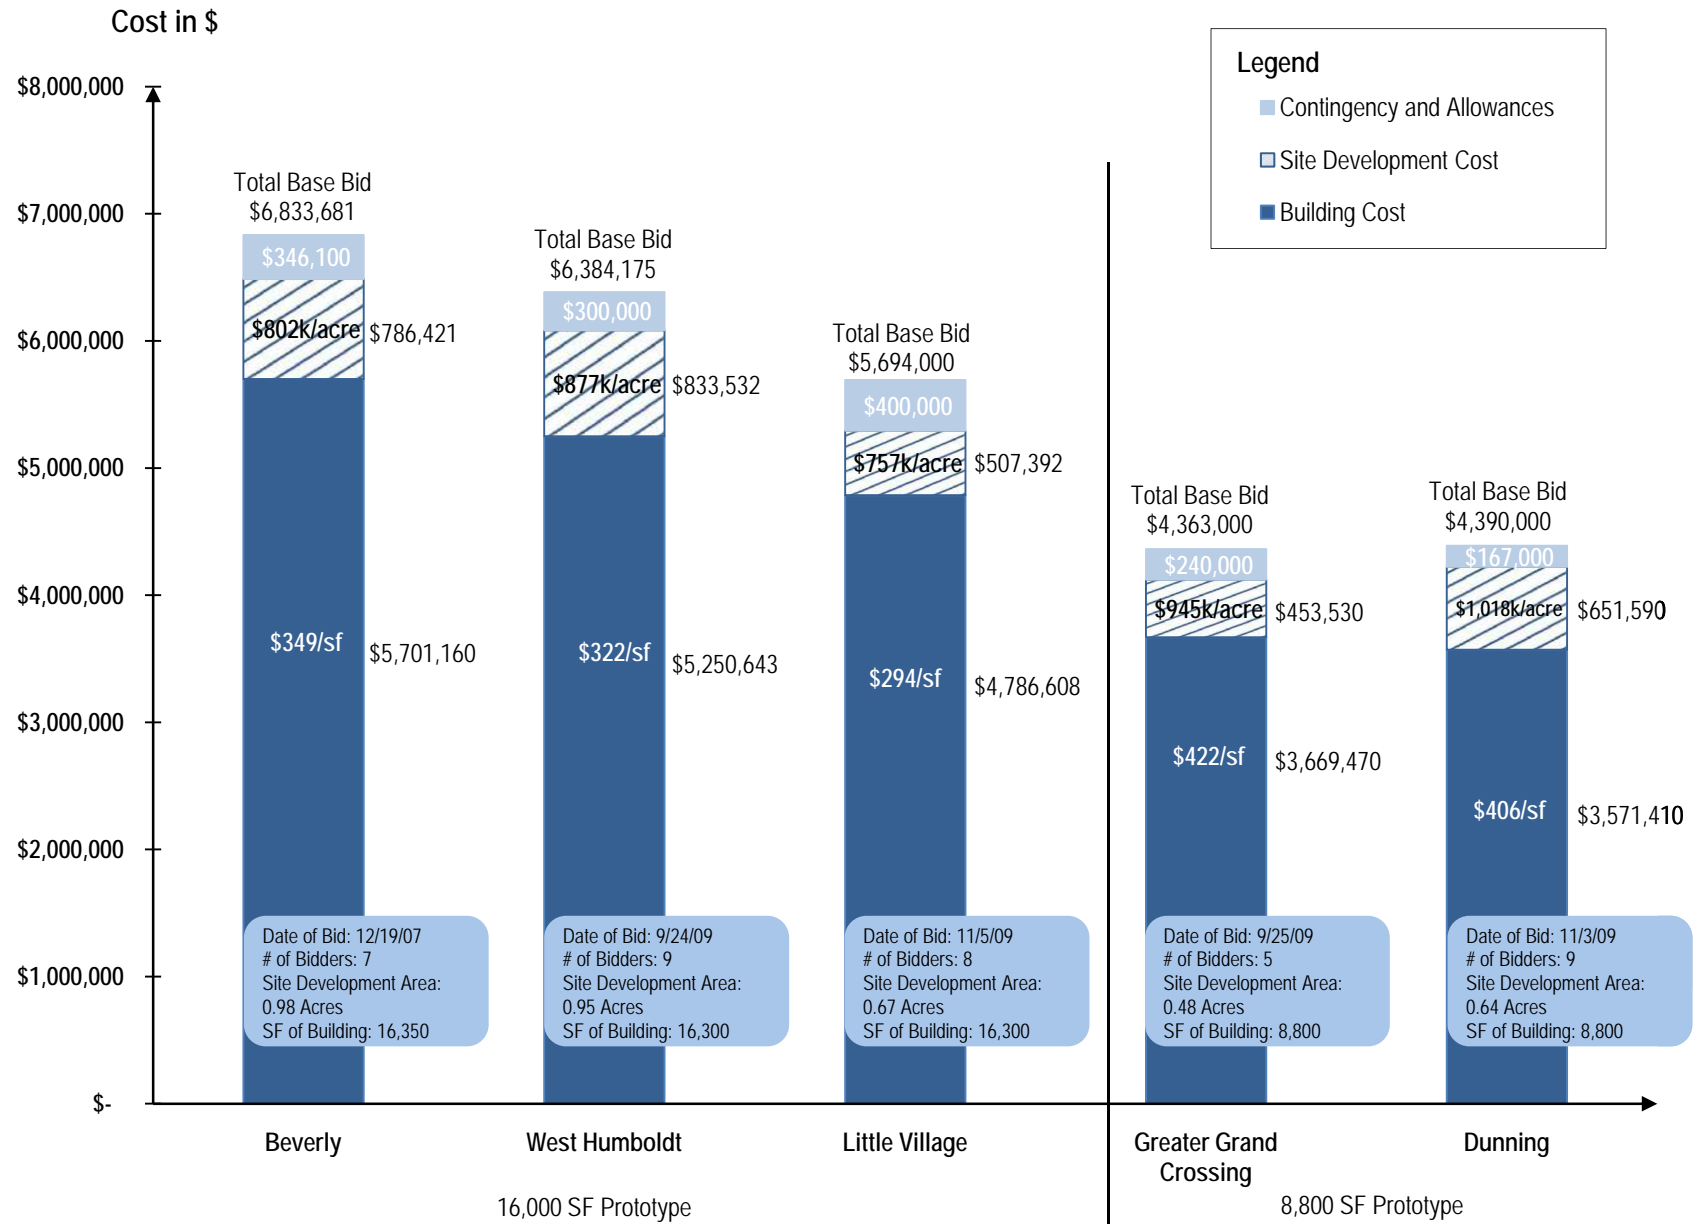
Cost in $

Legend
Contingency and Allowances
Site Development Cost
Building Cost

$8,000,000
$7,000,000
$6,000,000
$5,000,000
$4,000,000
$3,000,000
$2,000,000
$1,000,000
$-

Total Base Bid
$6,833,681
$346,100
$802k/acre $786,421
$349/sf $5,701,160
Date of Bid: 12/19/07
# of Bidders: 7
Site Development Area: 0.98 Acres
SF of Building: 16,350

Total Base Bid
$6,384,175
$300,000
$877k/acre $833,532
$322/sf $5,250,643
Date of Bid: 9/24/09
# of Bidders: 9
Site Development Area: 0.95 Acres
SF of Building: 16,300

Total Base Bid
$5,694,000
$400,000
$757k/acre $507,392
$294/sf $4,786,608
Date of Bid: 11/5/09
# of Bidders: 8
Site Development Area: 0.67 Acres
SF of Building: 16,300

Total Base Bid
$4,363,000
$240,000
$945k/acre $453,530
$422/sf $3,669,470
Date of Bid: 9/25/09
# of Bidders: 5
Site Development Area: 0.48 Acres
SF of Building: 8,800

Total Base Bid
$4,390,000
$167,000
$1,018k/acre $651,590
$406/sf $3,571,410
Date of Bid: 11/3/09
# of Bidders: 9
Site Development Area: 0.64 Acres
SF of Building: 8,800

Beverly
West Humboldt
Little Village
Greater Grand Crossing
Dunning

16,000 SF Prototype
8,800 SF Prototype